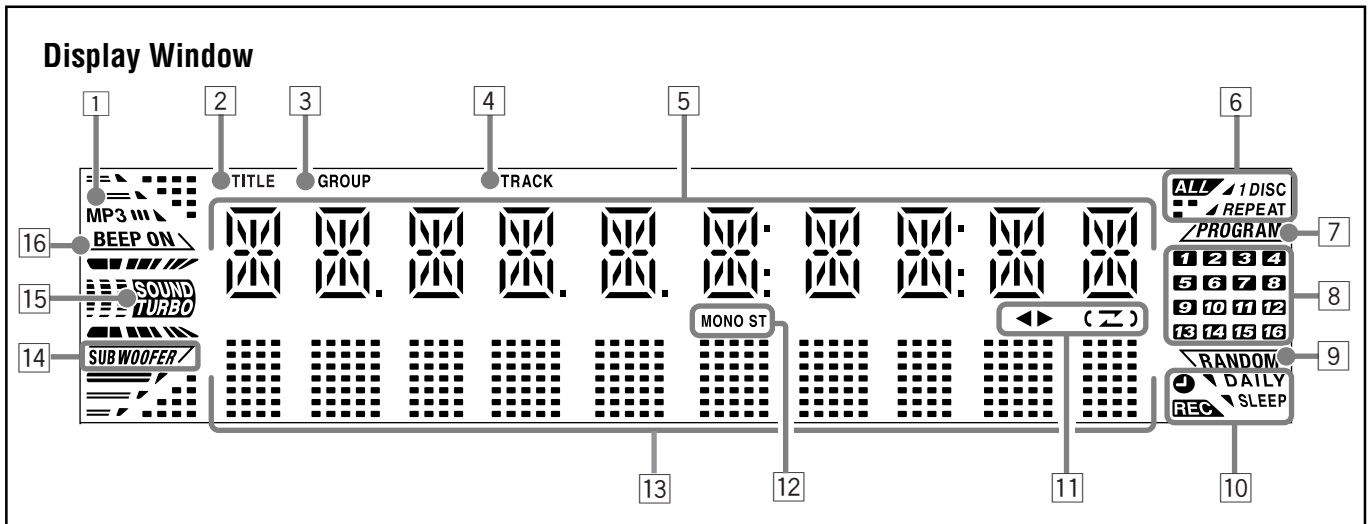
Display Window

1
2
3
4
5
6

TITLE
GROUP
TRACK

ALL
1 DISC
REPEAT

MP3

16
BEEP ON

7
PROGRAM

15
SOUND
TURBO

1 2 3 4
5 6 7 8
9 10 11 12
13 14 15 16

8

MONO ST

14
SUB WOOFER

RANDOM
9

DAILY
SLEEP
REC

13
12
11
10